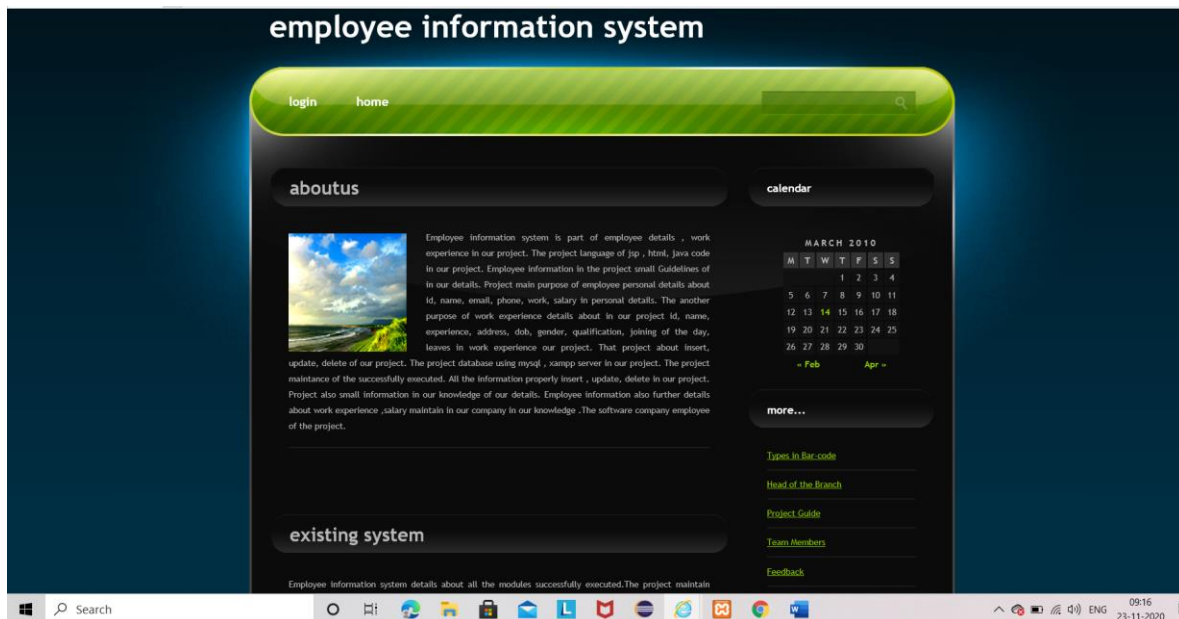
employee information system

login home

aboutus

Employee information system is part of employee details , work experience in our project. The project language of jsp , html, java code in our project. Employee information in the project small Guidelines of in our details. Project main purpose of employee personal details about id, name, email, phone, work, salary in personal details. The another purpose of work experience details about in our project id, name, experience, address, dob, gender, qualification, joining of the day, leaves in work experience our project. That project about insert, update, delete of our project. The project database using mysql , xampp server in our project. The project maintance of the successfully executed. All the information properly insert , update, delete in our project. Project also small information in our knowledge of our details. Employee information also further details about work experience ,salary maintain in our company in our knowledge .The software company employee of the project.

existing system

Employee information system details about all the modules successfully executed.The project maintain

calendar

MARCH 2010

| M | T | W | T | F | S | S |
|---|---|---|---|---|---|---|
| | | | | 1 | 2 | 3 | 4 |
| 5 | 6 | 7 | 8 | 9 | 10 | 11 |
| 12 | 13 | 14 | 15 | 16 | 17 | 18 |
| 19 | 20 | 21 | 22 | 23 | 24 | 25 |
| 26 | 27 | 28 | 29 | 30 | | |

« Feb Apr »

more...

Types in Bar-code

Head of the Branch

Project Guide

Team Members

Feedback

Search

ENG 09:16 23-11-2020